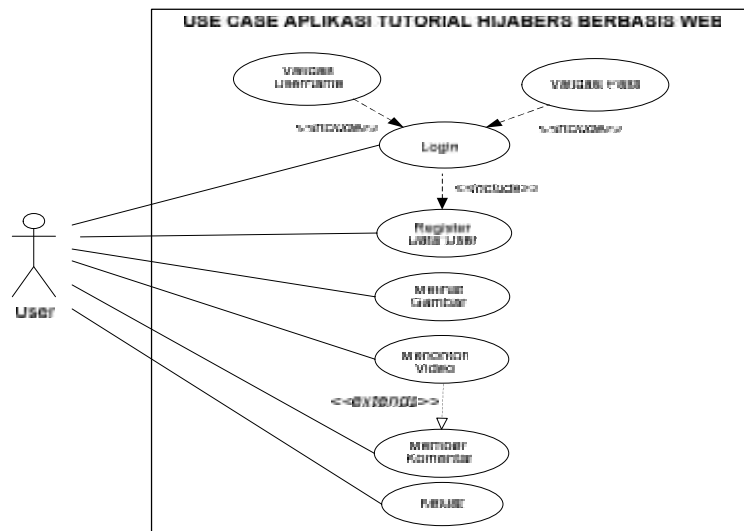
USE CASE APLIKASI TUTORIAL HIJABERS BERBASIS WEB

Validasi Username

Validasi Pass

<<include>>

<<include>>

Login

<<include>>

Register Data User

User

Melihat Gambar

Menonton Video

<<extends>>

Memberi Komentar

Keluar